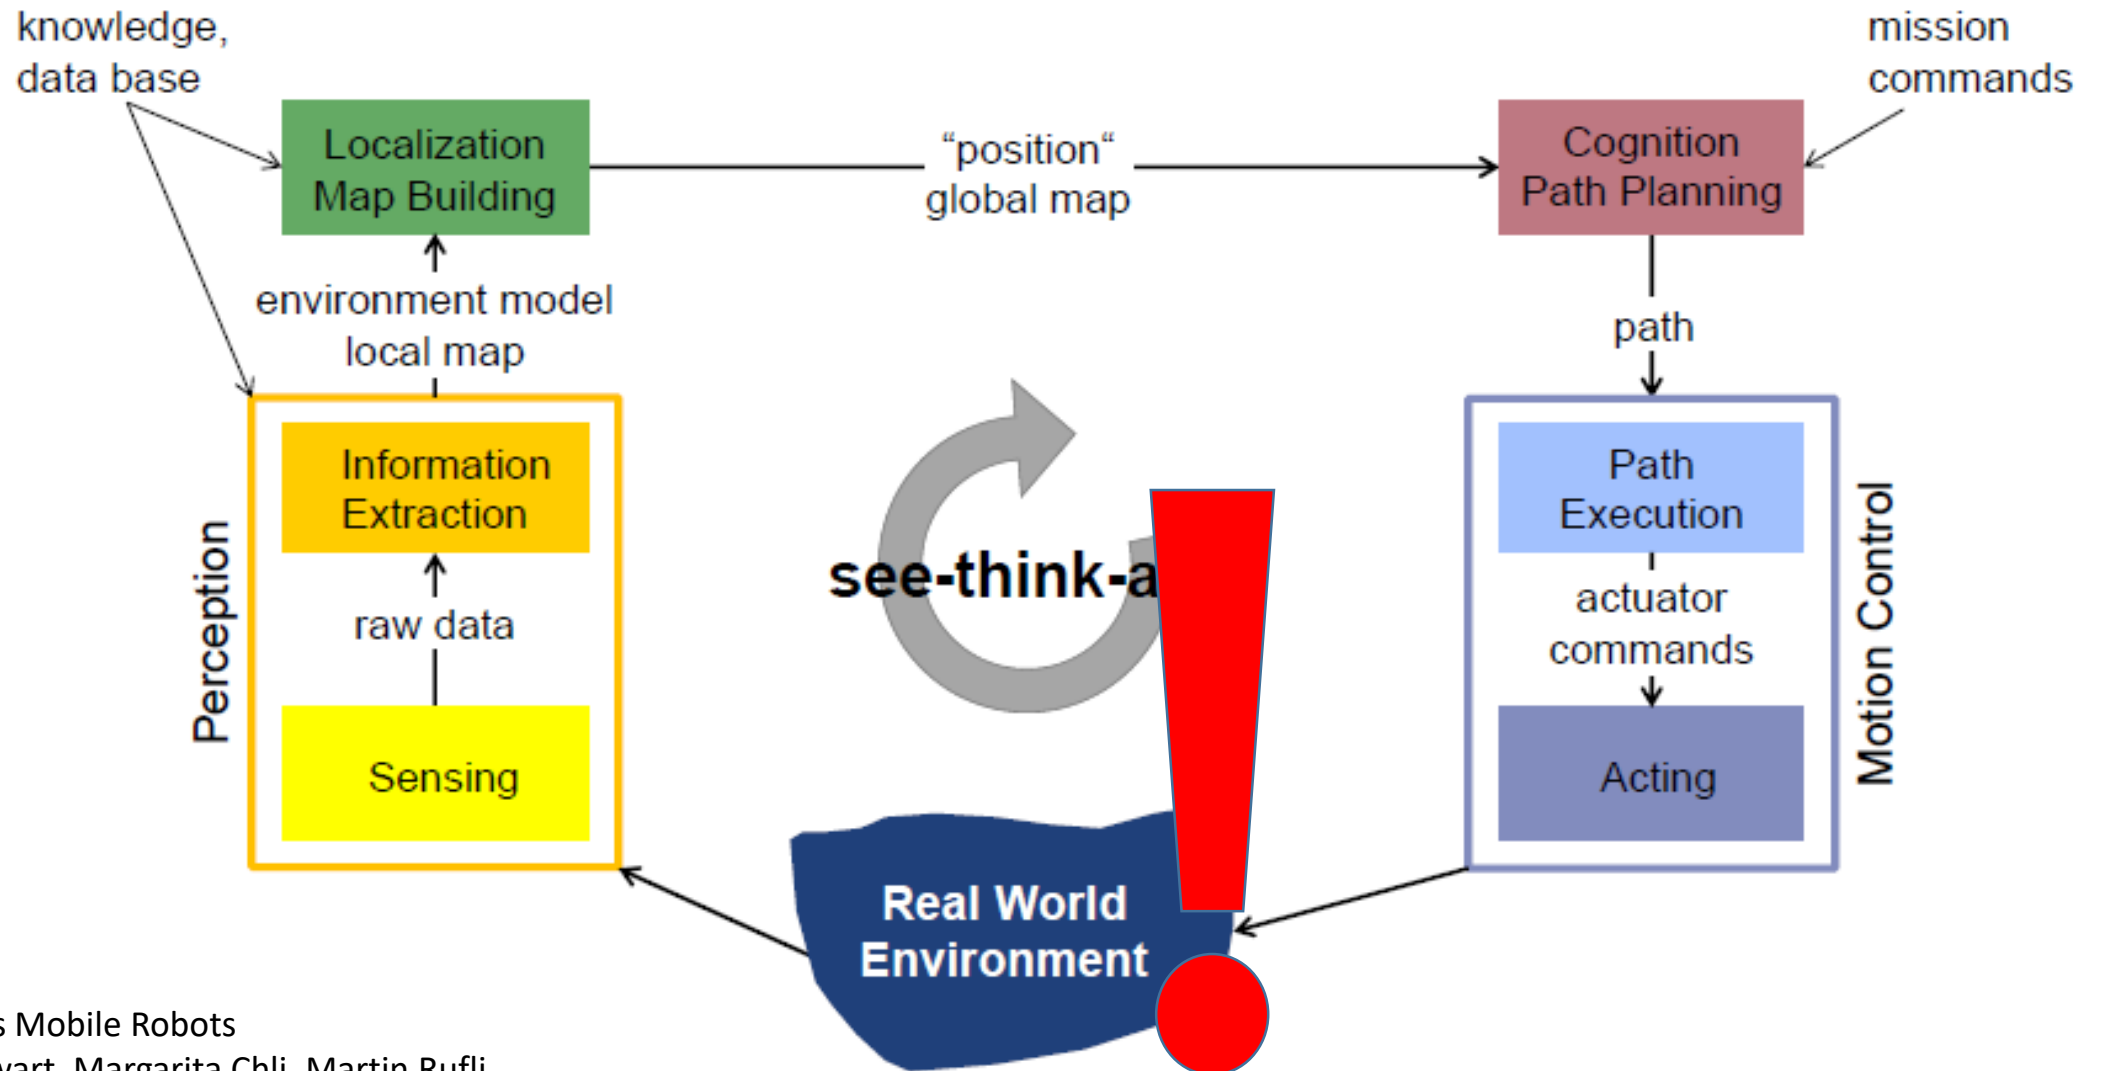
knowledge, data base

mission commands

Localization Map Building

“position“ global map

Cognition Path Planning

environment model local map

path

Perception

Information Extraction

raw data

Sensing

see-think-a

Path Execution

actuator commands

Acting

Motion Control

Real World Environment

s Mobile Robots
vart, Margarita Chli, Martin Rufli